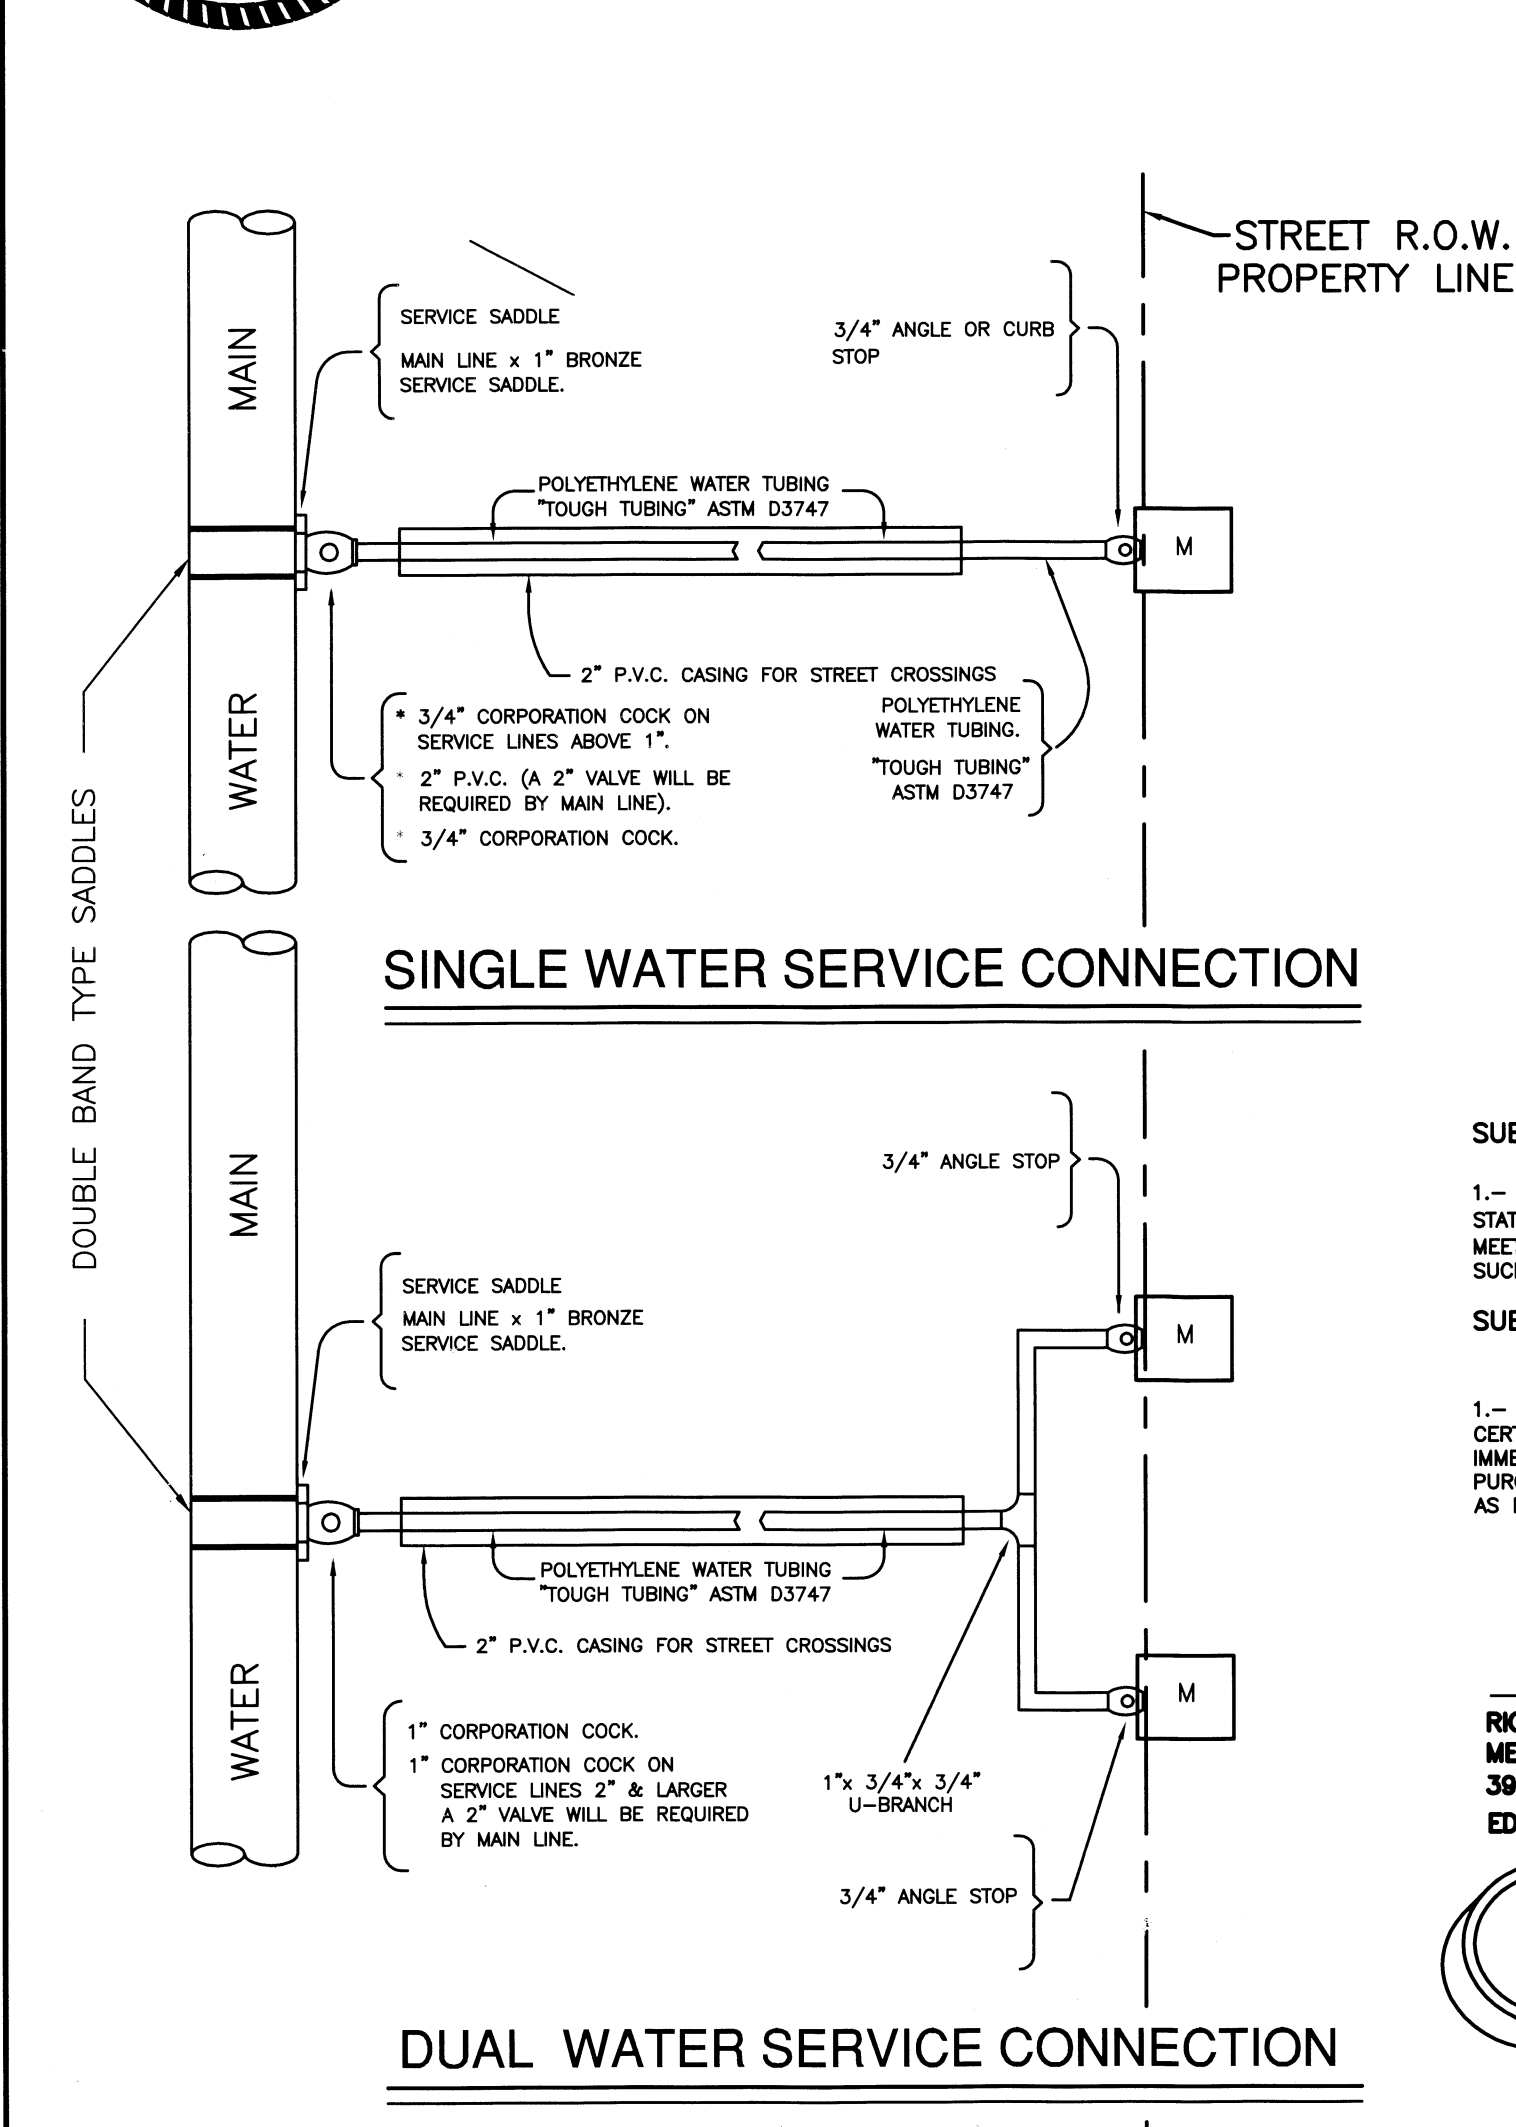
STREET R.O.W.
PROPERTY LINE

MAIN

WATER

SERVICE SADDLE

MAIN LINE x 1" BRONZE SERVICE SADDLE.

3/4" ANGLE OR CURB STOP

POLYETHYLENE WATER TUBING "TOUGH TUBING" ASTM D3747

M

2" P.V.C. CASING FOR STREET CROSSINGS

* 3/4" CORPORATION COCK ON SERVICE LINES ABOVE 1".

* 2" P.V.C. (A 2" VALVE WILL BE REQUIRED BY MAIN LINE).

* 3/4" CORPORATION COCK.

POLYETHYLENE WATER TUBING.

"TOUGH TUBING" ASTM D3747

DOUBLE BAND TYPE SADDLES

SINGLE WATER SERVICE CONNECTION

MAIN

WATER

3/4" ANGLE STOP

SERVICE SADDLE

MAIN LINE x 1" BRONZE SERVICE SADDLE.

M

POLYETHYLENE WATER TUBING "TOUGH TUBING" ASTM D3747

2" P.V.C. CASING FOR STREET CROSSINGS

1" CORPORATION COCK.

1" CORPORATION COCK ON SERVICE LINES 2" & LARGER A 2" VALVE WILL BE REQUIRED BY MAIN LINE.

1"x 3/4"x 3/4" U-BRANCH

M

3/4" ANGLE STOP

DUAL WATER SERVICE CONNECTION

SUE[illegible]

1.– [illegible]
STAT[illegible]
MEE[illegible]
SUC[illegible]

SUE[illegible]

1.– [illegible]
CER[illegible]
IMME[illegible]
PUR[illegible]
AS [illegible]

RIC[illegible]
ME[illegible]
39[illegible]
ED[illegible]